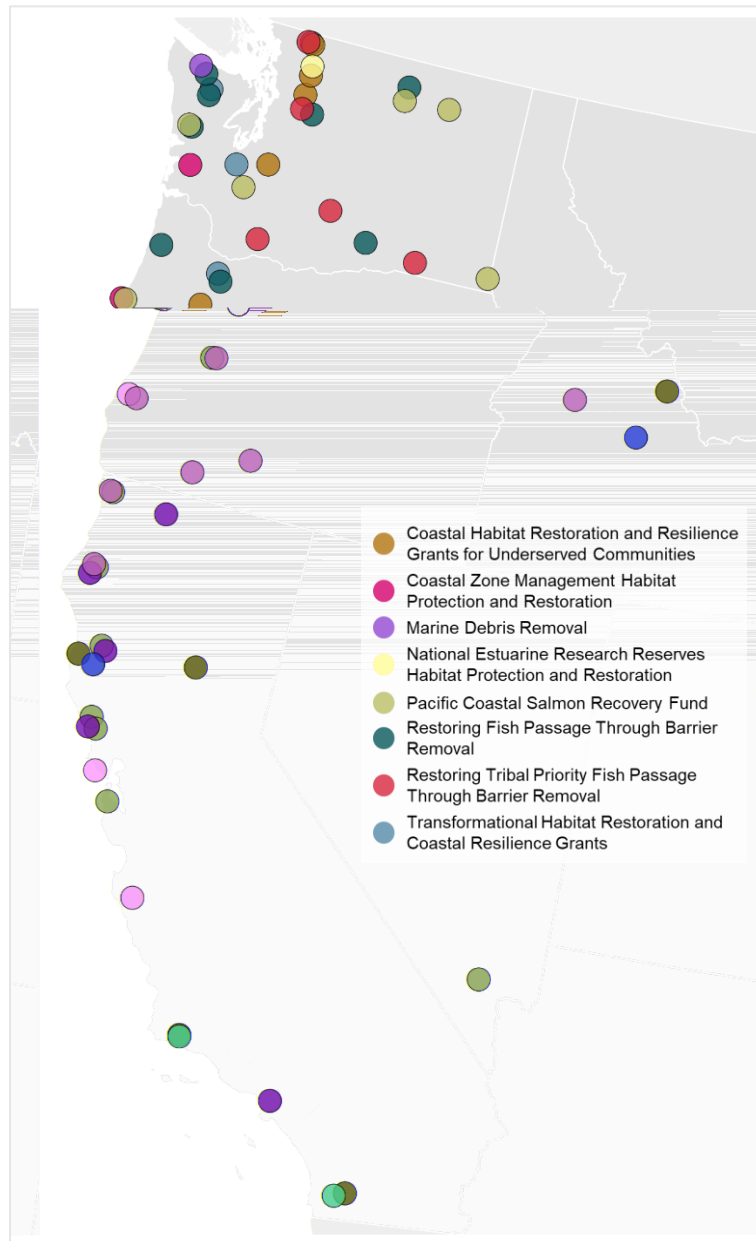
Coastal Habitat Restoration and Resilience Grants for Underserved Communities
Coastal Zone Management Habitat Protection and Restoration
Marine Debris Removal
National Estuarine Research Reserves Habitat Protection and Restoration
Pacific Coastal Salmon Recovery Fund
Restoring Fish Passage Through Barrier Removal
Restoring Tribal Priority Fish Passage Through Barrier Removal
Transformational Habitat Restoration and Coastal Resilience Grants